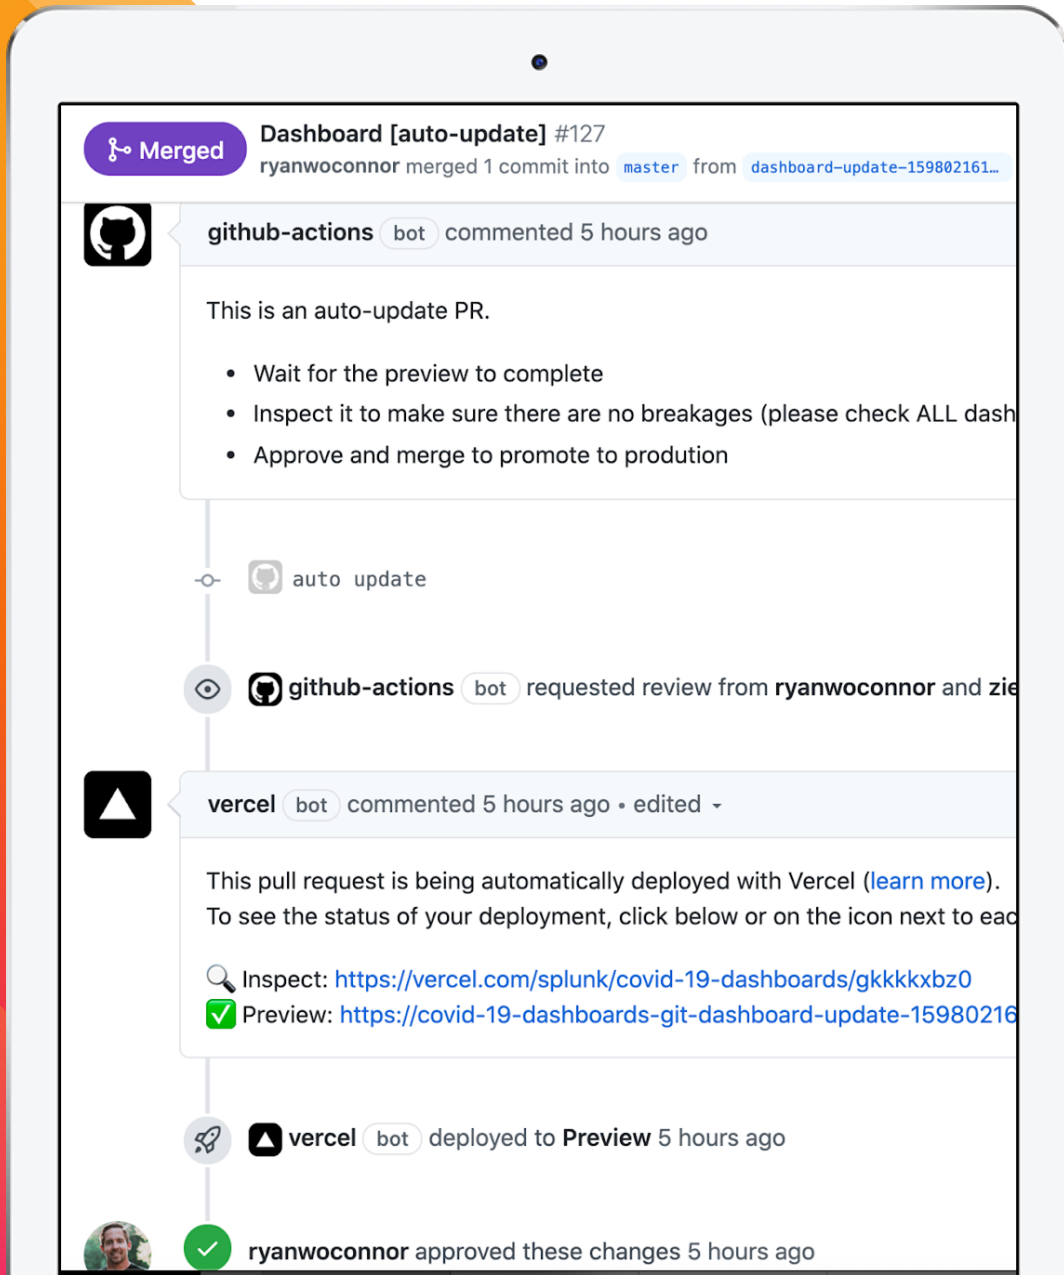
Merged

Dashboard [auto-update] #127

ryanwoconnor merged 1 commit into master from dashboard-update-159802161…

github-actions bot commented 5 hours ago

This is an auto-update PR.

- Wait for the preview to complete
- Inspect it to make sure there are no breakages (please check ALL dash
- Approve and merge to promote to prodution

auto update

github-actions bot requested review from ryanwoconnor and zie

vercel bot commented 5 hours ago • edited

This pull request is being automatically deployed with Vercel (learn more). To see the status of your deployment, click below or on the icon next to eac

🔍 Inspect: https://vercel.com/splunk/covid-19-dashboards/gkkkxbz0
✅ Preview: https://covid-19-dashboards-git-dashboard-update-15980216

vercel bot deployed to Preview 5 hours ago

ryanwoconnor approved these changes 5 hours ago